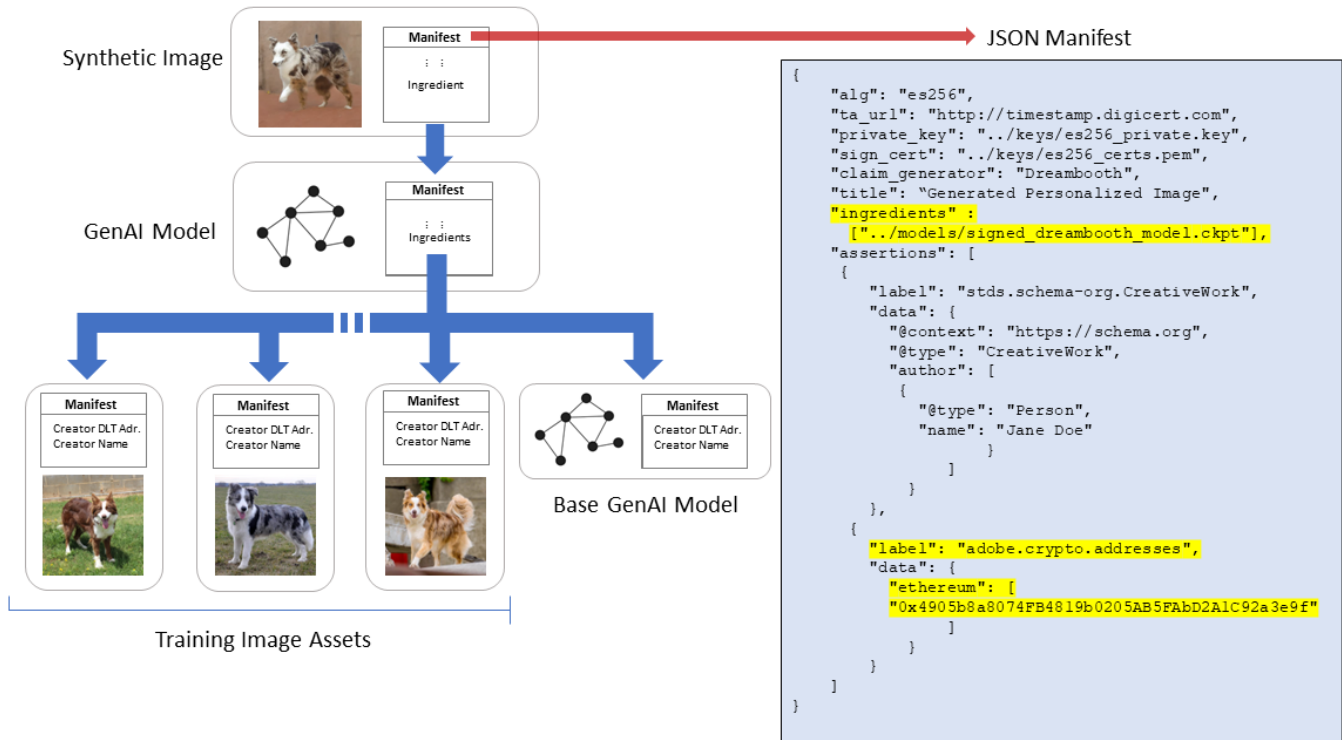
Synthetic Image

Manifest
⋮ ⋮
Ingredient

JSON Manifest

GenAI Model

Manifest
⋮ ⋮
Ingredients

Manifest
Creator DLT Adr.
Creator Name

Manifest
Creator DLT Adr.
Creator Name

Manifest
Creator DLT Adr.
Creator Name

Manifest
Creator DLT Adr.
Creator Name

Base GenAI Model

Training Image Assets

{
"alg": "es256",
"ta_url": "http://timestamp.digicert.com",
"private_key": "../keys/es256_private.key",
"sign_cert": "../keys/es256_certs.pem",
"claim_generator": "Dreambooth",
"title": "Generated Personalized Image",
"ingredients" :
["../models/signed_dreambooth_model.ckpt"],
"assertions": [
{
"label": "stds.schema-org.CreativeWork",
"data": {
"@context": "https://schema.org",
"@type": "CreativeWork",
"author": [
{
"@type": "Person",
"name": "Jane Doe"
}
]
}
},
{
"label": "adobe.crypto.addresses",
"data": {
"ethereum": [
"0x4905b8a8074FB4819b0205AB5FAbD2A1C92a3e9f"
]
}
}
]
}